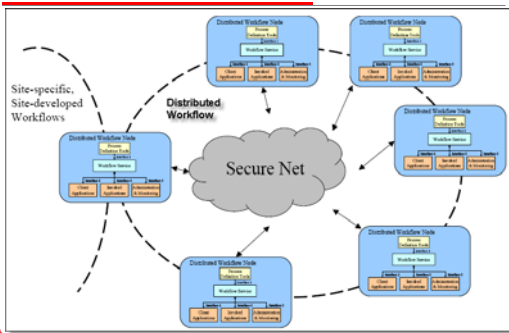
Site-specific, Site-developed Workflows

Distributed Workflow

Secure Net

Distributed Workflow Node
Process Definition Tools
Workflow Service
Client Applications
Invoked Applications
Administration & Monitoring

Distributed Workflow Node
Process Definition Tools
Workflow Service
Client Applications
Invoked Applications
Administration & Monitoring

Distributed Workflow Node
Process Definition Tools
Workflow Service
Client Applications
Invoked Applications
Administration & Monitoring

Distributed Workflow Node
Process Definition Tools
Workflow Service
Client Applications
Invoked Applications
Administration & Monitoring

Distributed Workflow Node
Process Definition Tools
Workflow Service
Client Applications
Invoked Applications
Administration & Monitoring

Distributed Workflow Node
Process Definition Tools
Workflow Service
Client Applications
Invoked Applications
Administration & Monitoring